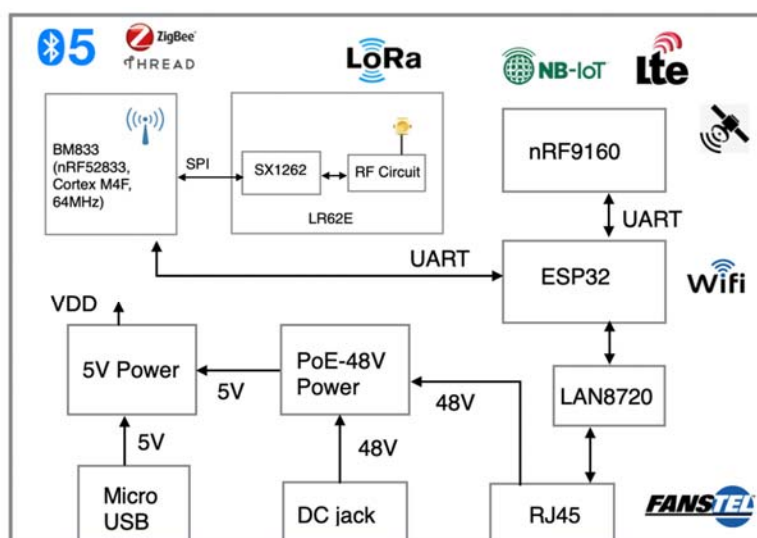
5

ZigBee
THREAD

LoRa

NB-IoT

Lte

BM833
(nRF52833,
Cortex M4F,
64MHz)

SPI

SX1262

RF Circuit

LR62E

nRF9160

UART

UART

ESP32

Wifi

VDD

5V Power

5V

PoE-48V
Power

48V

LAN8720

5V

48V

Micro
USB

DC jack

RJ45

FANSTEL